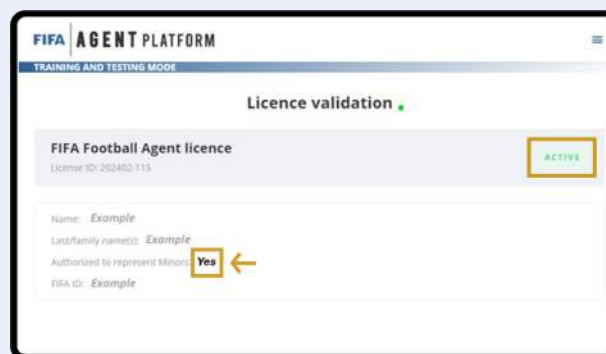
FIFA AGENT PLATFORM

TRAINING AND TESTING MODE

Licence validation

FIFA Football Agent licence

License ID: 202402-115

ACTIVE

Name: Example

Last/family name(s): Example

Authorized to represent Minors: Yes

FIFA ID: Example